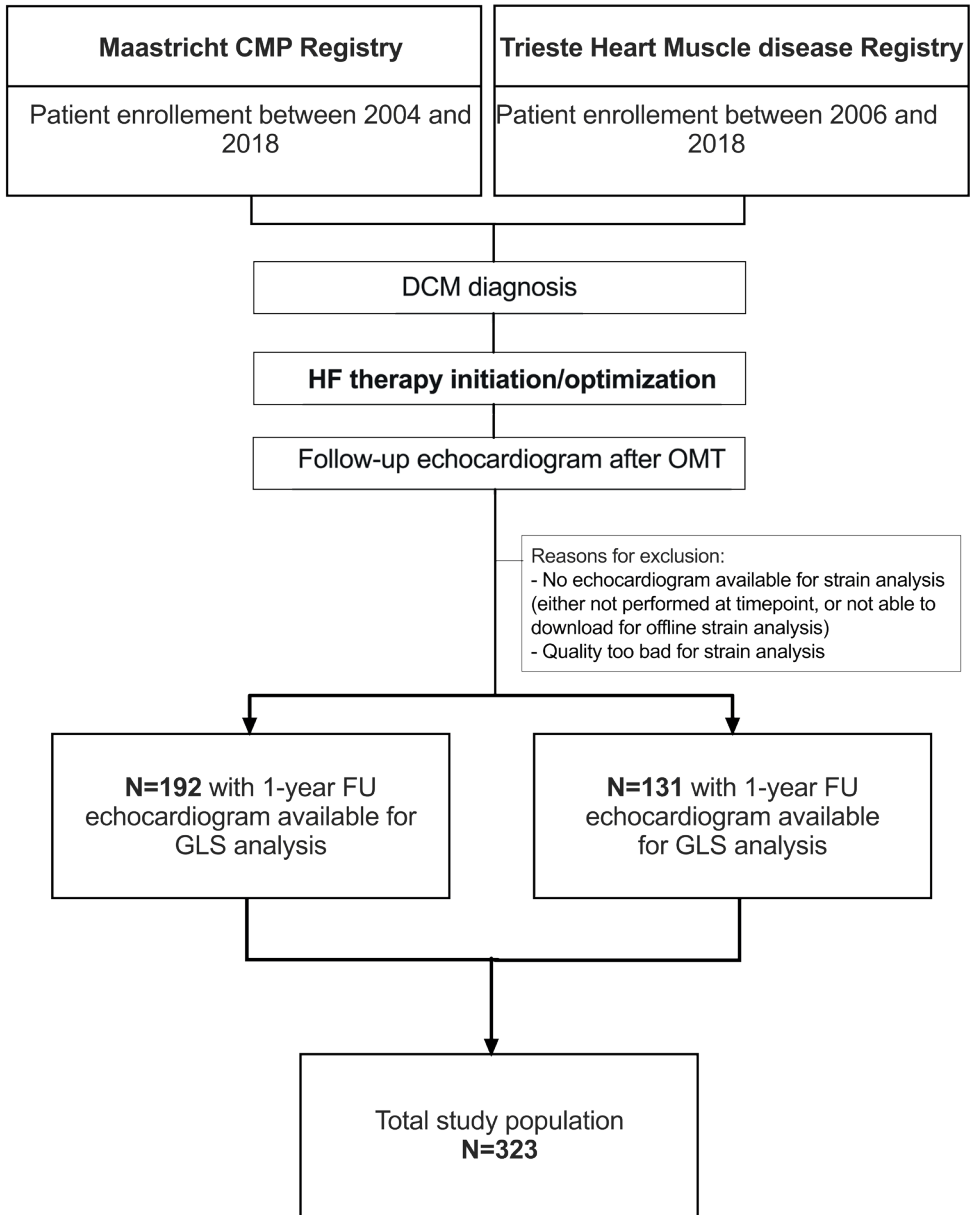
Maastricht CMP Registry

Patient enrollement between 2004 and 2018

Trieste Heart Muscle disease Registry

Patient enrollement between 2006 and 2018

DCM diagnosis

HF therapy initiation/optimization

Follow-up echocardiogram after OMT

Reasons for exclusion:
- No echocardiogram available for strain analysis (either not performed at timepoint, or not able to download for offline strain analysis)
- Quality too bad for strain analysis

N=192 with 1-year FU echocardiogram available for GLS analysis

N=131 with 1-year FU echocardiogram available for GLS analysis

Total study population
N=323